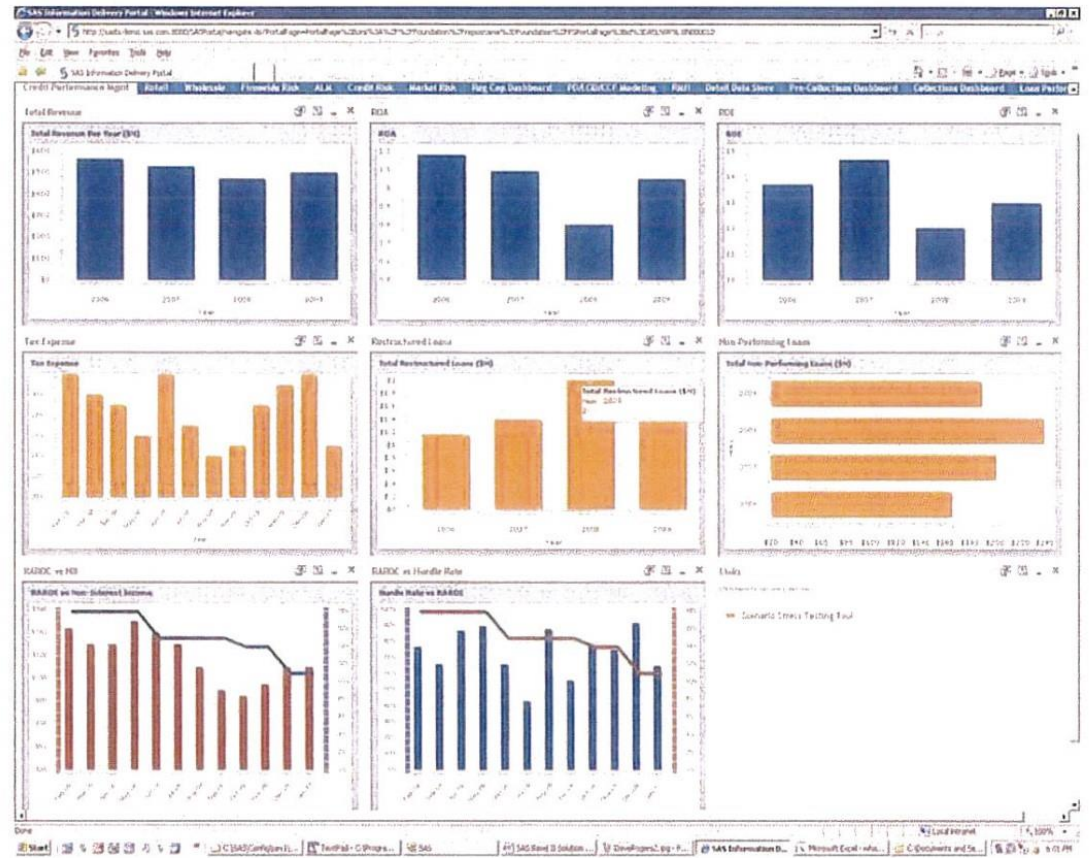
SAS Information Delivery Portal - Windows Internet Explorer

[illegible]

File Edit View Favorites Tools Help

SAS Information Delivery Portal

Credit Performance Mgmt | Retail | Wholesale | Firmwide Risk | ALM | Credit Risk | Market Risk | Reg Cap Dashboard | PD/LGD/CCF Modeling | FAIR | Detail Data Store | Pre-Collections Dashboard | Collections Dashboard | Loan Perfor

Total Revenue

Total Revenue Per Year ($M)

2006 2007 2008 2009

Year

ROA

ROA

2006 2007 2008 2009

Year

ROE

ROE

2006 2007 2008 2009

Year

Tax Expense

Tax Expense

Year

Restructured Loans

Total Restructured Loans ($M)

Total Restructured Loans ($M)
Year: 2008

2006 2007 2008 2009

Year

Non-Performing Loans

Total Non-Performing Loans ($M)

RAROC vs NII

RAROC vs Non-Interest Income

RAROC vs Hurdle Rate

Hurdle Rate vs RAROC

Links

Scenario Stress Testing Tool

Done

Local intranet

100%

Start

SAS Information D...

Microsoft Excel

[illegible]